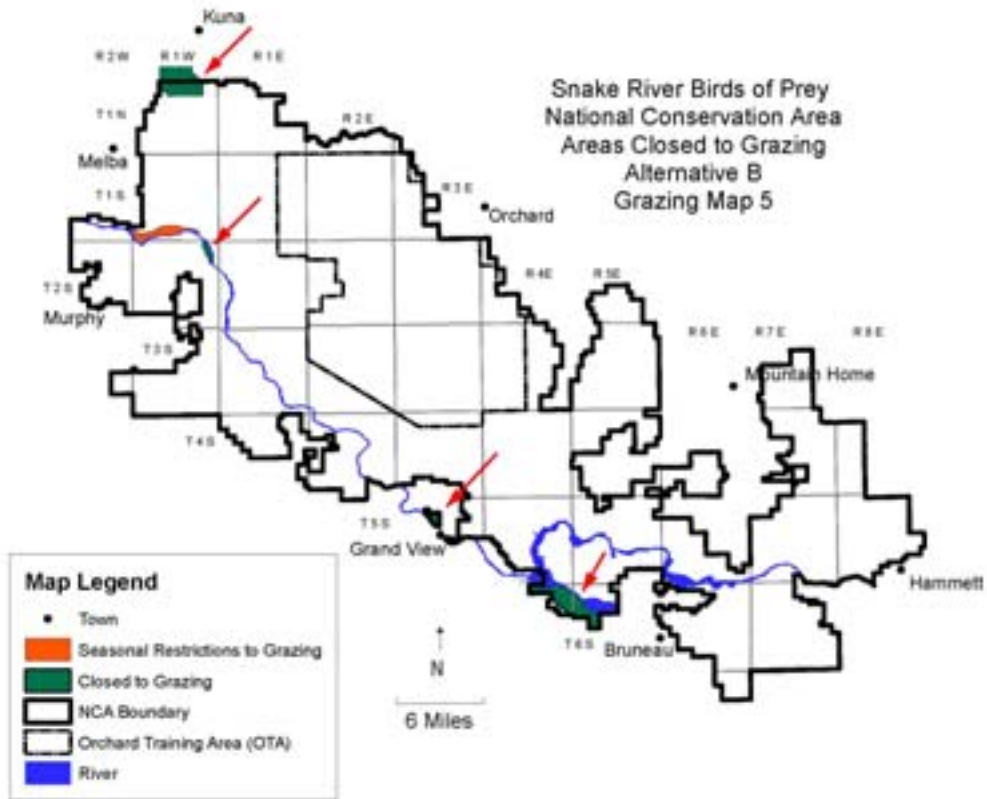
Snake River Birds of Prey
National Conservation Area
Areas Closed to Grazing
Alternative B
Grazing Map 5

Kuna
R 2 W
R 1 W
R 1 E
T 1 N
Melba
R 2 E
T 1 S
R 3 E
Orchard
R 4 E
R 5 E
T 2 S
Murphy
T 3 S
R 6 E
R 7 E
R 8 E
Mountain Home
T 4 S
T 5 S
Grand View
Hammett
T 6 S
Bruneau

Map Legend
Town
Seasonal Restrictions to Grazing
Closed to Grazing
NCA Boundary
Orchard Training Area (OTA)
River

N
6 Miles